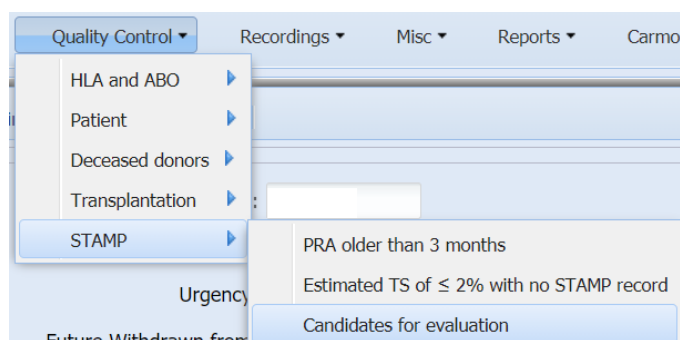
Quality Control ▾ Recordings ▾ Misc ▾ Reports ▾ Carmo

HLA and ABO
Patient
Deceased donors
Transplantation
STAMP

PRA older than 3 months
Estimated TS of ≤ 2% with no STAMP record
Candidates for evaluation

Urgency

Future Withdrawn from